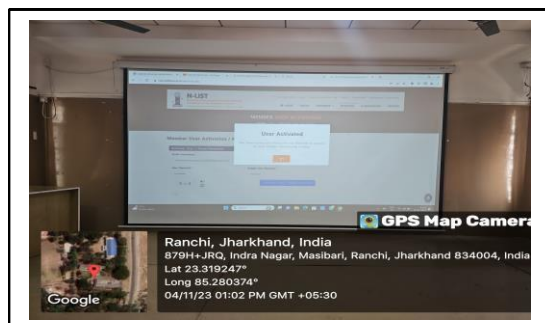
N-LIST

User Activated

Member User Activation

GPS Map Camera

Ranchi, Jharkhand, India
879H+JRQ, Indra Nagar, Masibari, Ranchi, Jharkhand 834004, India
Lat 23.319247°
Long 85.280374°
04/11/23 01:02 PM GMT +05:30

Google